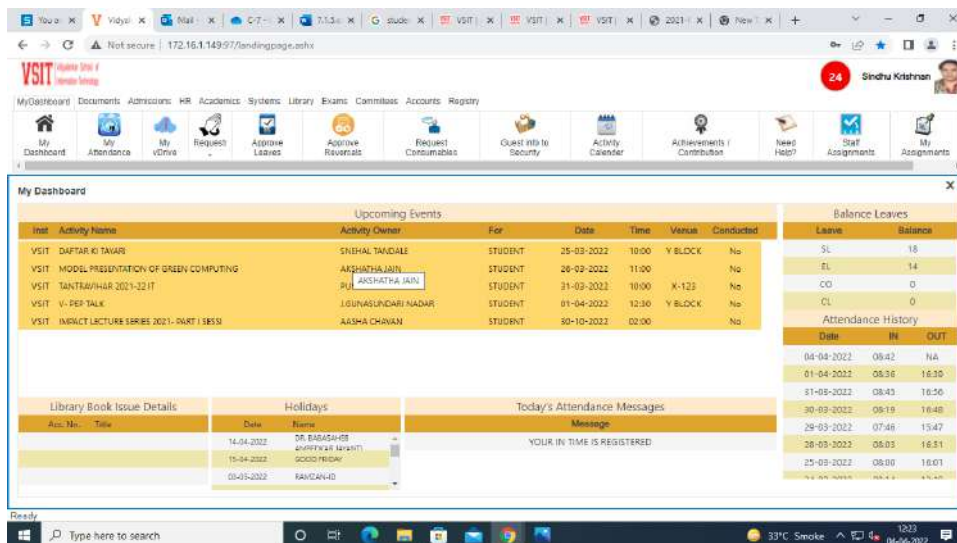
You a ✕ | V Vidyal ✕ | Mail ✕ | C-7 ✕ | 7.1.3 ✕ | G stude ✕ | VSIT ✕ | VSIT ✕ | VSIT ✕ | 2021- ✕ | New ✕ | +

Not secure | 172.16.1.149:97/landingpage.ashx

VSIT Vidyalankar School of Information Technology

24 Sindhu Krishnan

MyDashboard Documents Admissions HR Academics Systems Library Exams Committees Accounts Registry

My Dashboard | My Attendance | My vDrive | Request | Approve Leaves | Approve Reversals | Request Consumables | Guest info to Security | Activity Calender | Achievements / Contribution | Need Help? | Staff Assignments | My Assignments

My Dashboard

Upcoming Events

| Inst | Activity Name | Activity Owner | For | Date | Time | Venue | Conducted |
|---|---|---|---|---|---|---|---|
| VSIT | DAFTAR KI TAYARI | SNEHAL TANDALE | STUDENT | 25-03-2022 | 10:00 | Y BLOCK | No |
| VSIT | MODEL PRESENTATION OF GREEN COMPUTING | AKSHATHA JAIN | STUDENT | 28-03-2022 | 11:00 | | No |
| VSIT | TANTRAVIHAR 2021-22 IT | PU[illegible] AKSHATHA JAIN | STUDENT | 31-03-2022 | 10:00 | X-123 | No |
| VSIT | V- PEP TALK | J.GUNASUNDARI NADAR | STUDENT | 01-04-2022 | 12:30 | Y BLOCK | No |
| VSIT | IMPACT LECTURE SERIES 2021- PART I SESSI | AASHA CHAVAN | STUDENT | 30-10-2022 | 02:00 | | No |

Balance Leaves

| Leave | Balance |
|---|---|
| SL | 18 |
| EL | 14 |
| CO | 0 |
| CL | 0 |

Attendance History

| Date | IN | OUT |
|---|---|---|
| 04-04-2022 | 08:42 | NA |
| 01-04-2022 | 08:36 | 16:30 |
| 31-03-2022 | 08:43 | 16:56 |
| 30-03-2022 | 08:19 | 16:48 |
| 29-03-2022 | 07:48 | 15:47 |
| 28-03-2022 | 08:03 | 16:31 |
| 25-03-2022 | 08:00 | 16:01 |
| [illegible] | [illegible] | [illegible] |

Library Book Issue Details

| Acc. No. | Title |
|---|---|

Holidays

| Date | Name |
|---|---|
| 14-04-2022 | DR. BABASAHEB AMBEDKAR JAYANTI |
| 15-04-2022 | GOOD FRIDAY |
| 03-05-2022 | RAMZAN-ID |

Today's Attendance Messages

| Message |
|---|
| YOUR IN TIME IS REGISTERED |

Ready

Type here to search

33°C Smoke 12:23 04-04-2022